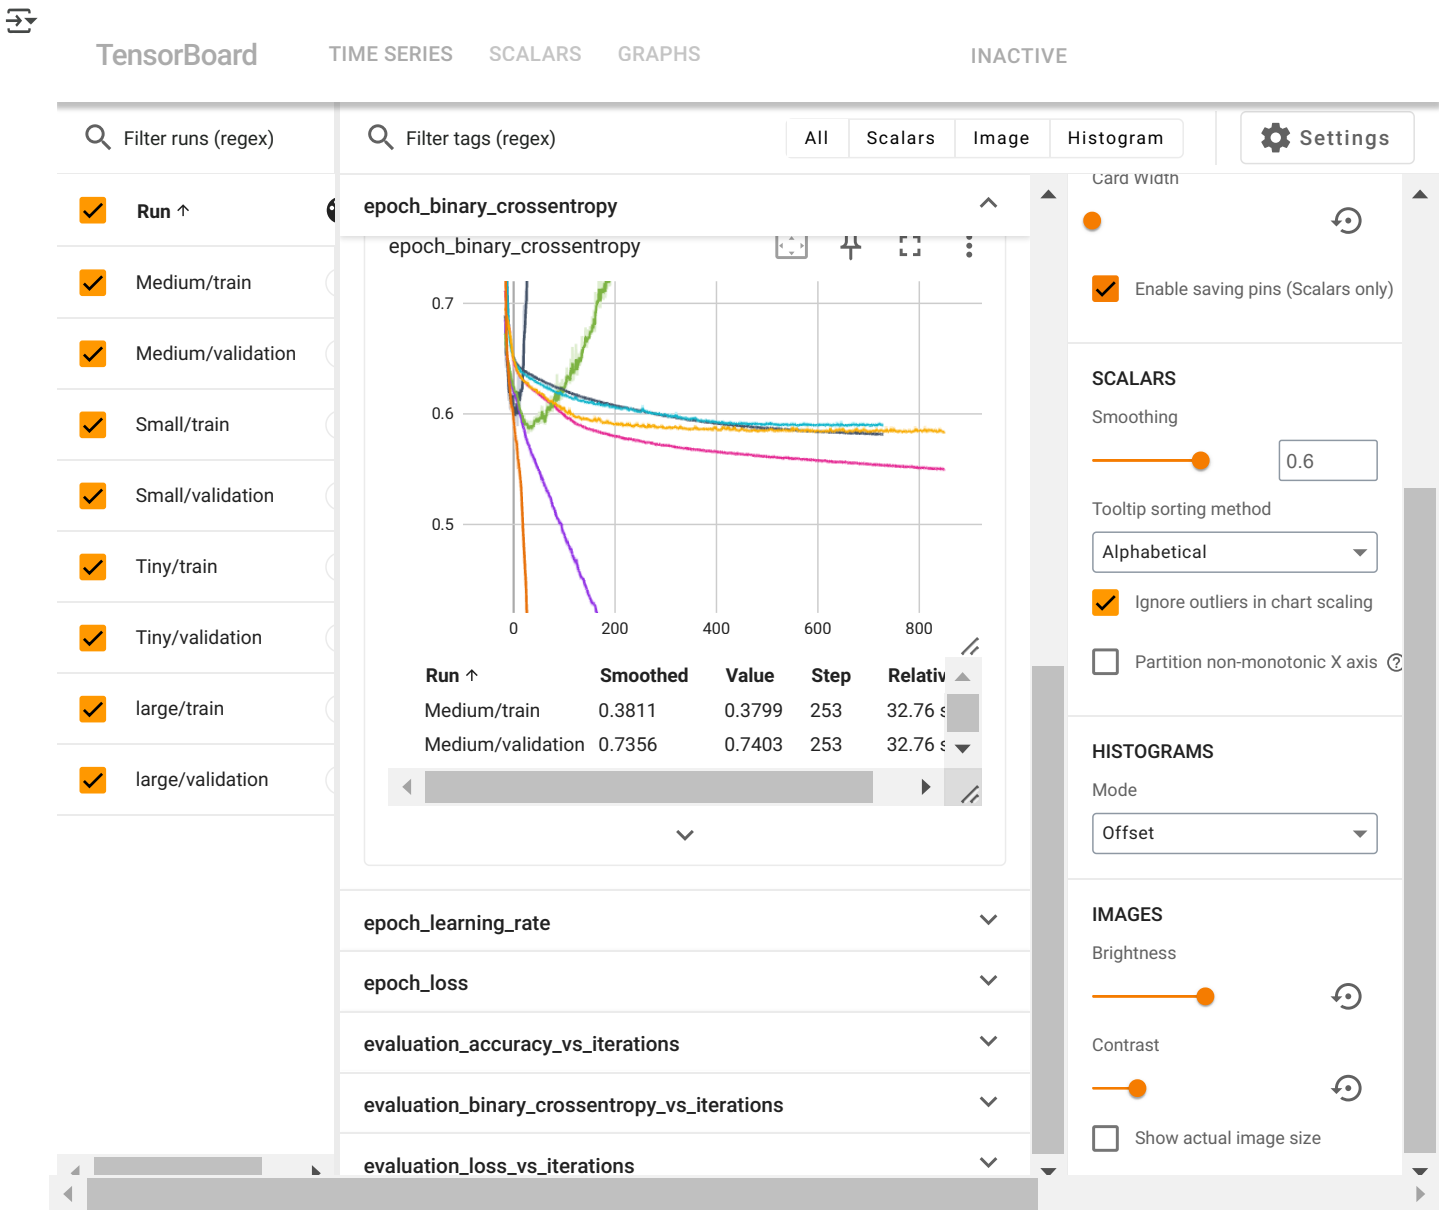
TensorBoard TIME SERIES SCALARS GRAPHS INACTIVE

Filter runs (regex)

Run ↑
Medium/train
Medium/validation
Small/train
Small/validation
Tiny/train
Tiny/validation
large/train
large/validation

Filter tags (regex)

All Scalars Image Histogram

Settings

epoch_binary_crossentropy

epoch_binary_crossentropy

0.7
0.6
0.5
0 200 400 600 800

| Run ↑ | Smoothed | Value | Step | Relativ |
|---|---|---|---|---|
| Medium/train | 0.3811 | 0.3799 | 253 | 32.76 s |
| Medium/validation | 0.7356 | 0.7403 | 253 | 32.76 s |

epoch_learning_rate
epoch_loss
evaluation_accuracy_vs_iterations
evaluation_binary_crossentropy_vs_iterations
evaluation_loss_vs_iterations

Card Width

Enable saving pins (Scalars only)

SCALARS
Smoothing
0.6
Tooltip sorting method
Alphabetical
Ignore outliers in chart scaling
Partition non-monotonic X axis

HISTOGRAMS
Mode
Offset

IMAGES
Brightness
Contrast
Show actual image size